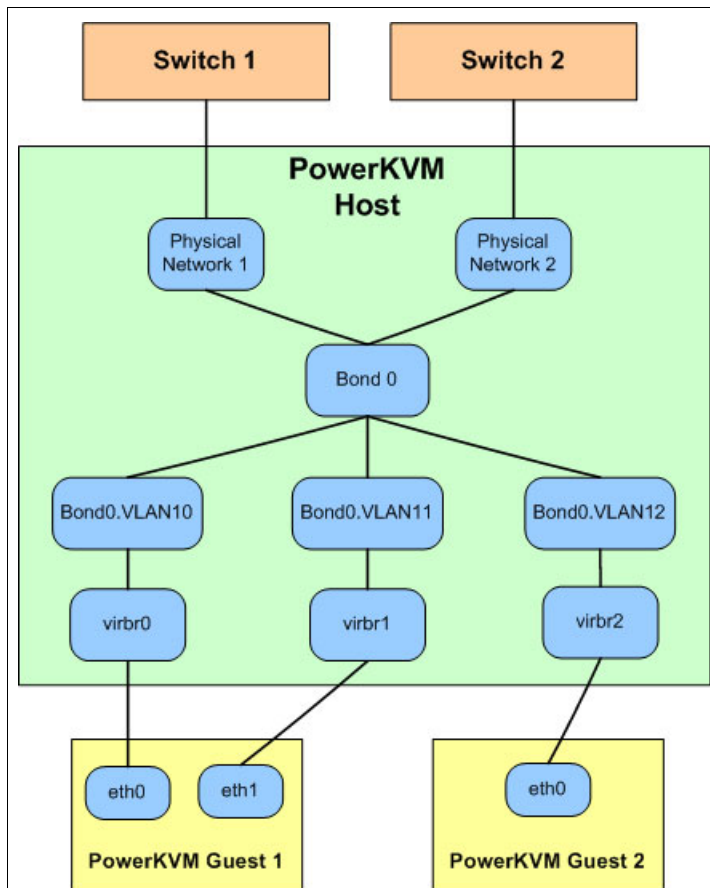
Switch 1

Switch 2

PowerKVM Host

Physical Network 1

Physical Network 2

Bond 0

Bond0.VLAN10

Bond0.VLAN11

Bond0.VLAN12

virbr0

virbr1

virbr2

eth0

eth1

eth0

PowerKVM Guest 1

PowerKVM Guest 2